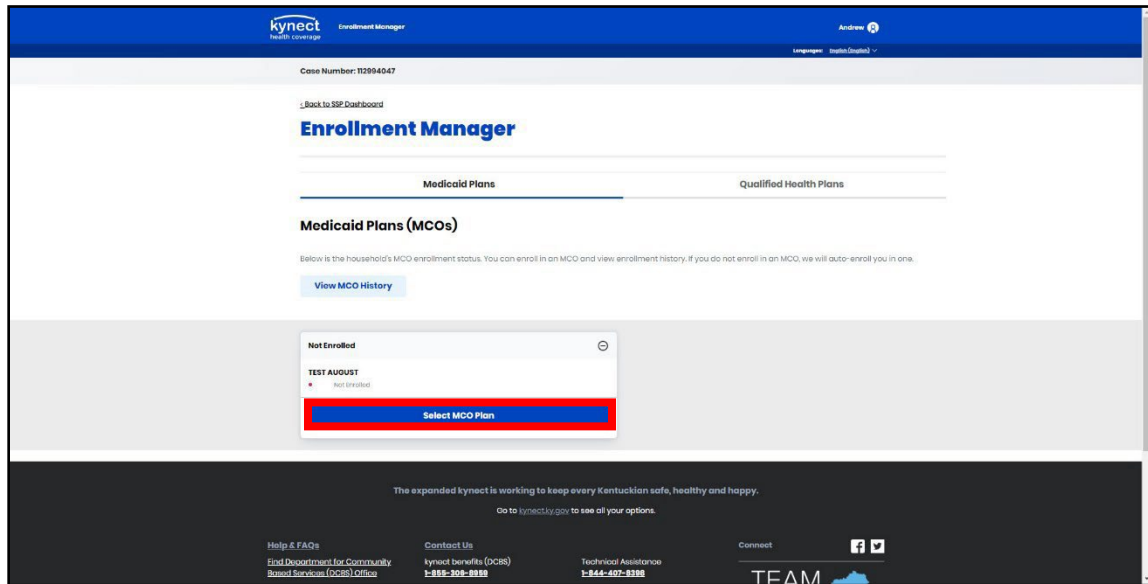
kynect health coverage Enrollment Manager

Andrew

Languages: English (English)

Case Number: 112994047

< Back to SSP Dashboard

Enrollment Manager

Medicaid Plans

Qualified Health Plans

Medicaid Plans (MCOs)

Below is the household's MCO enrollment status. You can enroll in an MCO and view enrollment history. If you do not enroll in an MCO, we will auto-enroll you in one.

View MCO History

Not Enrolled

TEST AUGUST

Not Enrolled

Select MCO Plan

The expanded kynect is working to keep every Kentuckian safe, healthy and happy.

Go to kynect.ky.gov to see all your options.

Help & FAQs

Find Department for Community Based Services (DCBS) Office

Contact Us

kynect benefits (DCBS)

1-855-306-8959

Technical Assistance

1-844-407-8398

Connect

TEAM